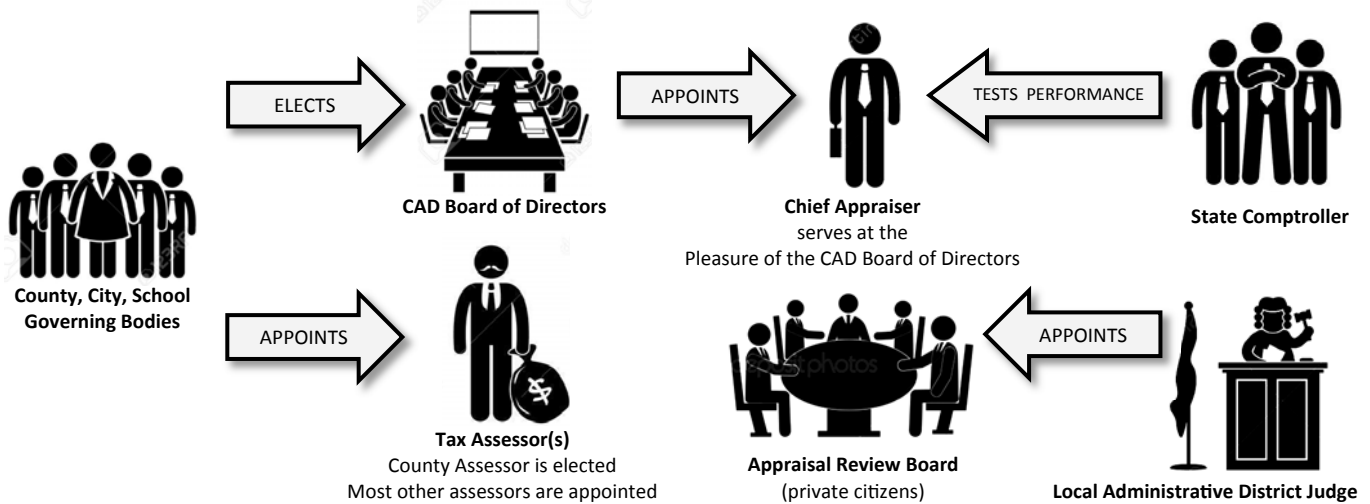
ELECTS

CAD Board of Directors

APPOINTS

Chief Appraiser
serves at the
Pleasure of the CAD Board of Directors

TESTS PERFORMANCE

State Comptroller

County, City, School Governing Bodies

APPOINTS

Tax Assessor(s)
County Assessor is elected
Most other assessors are appointed

Appraisal Review Board
(private citizens)

APPOINTS

Local Administrative District Judge